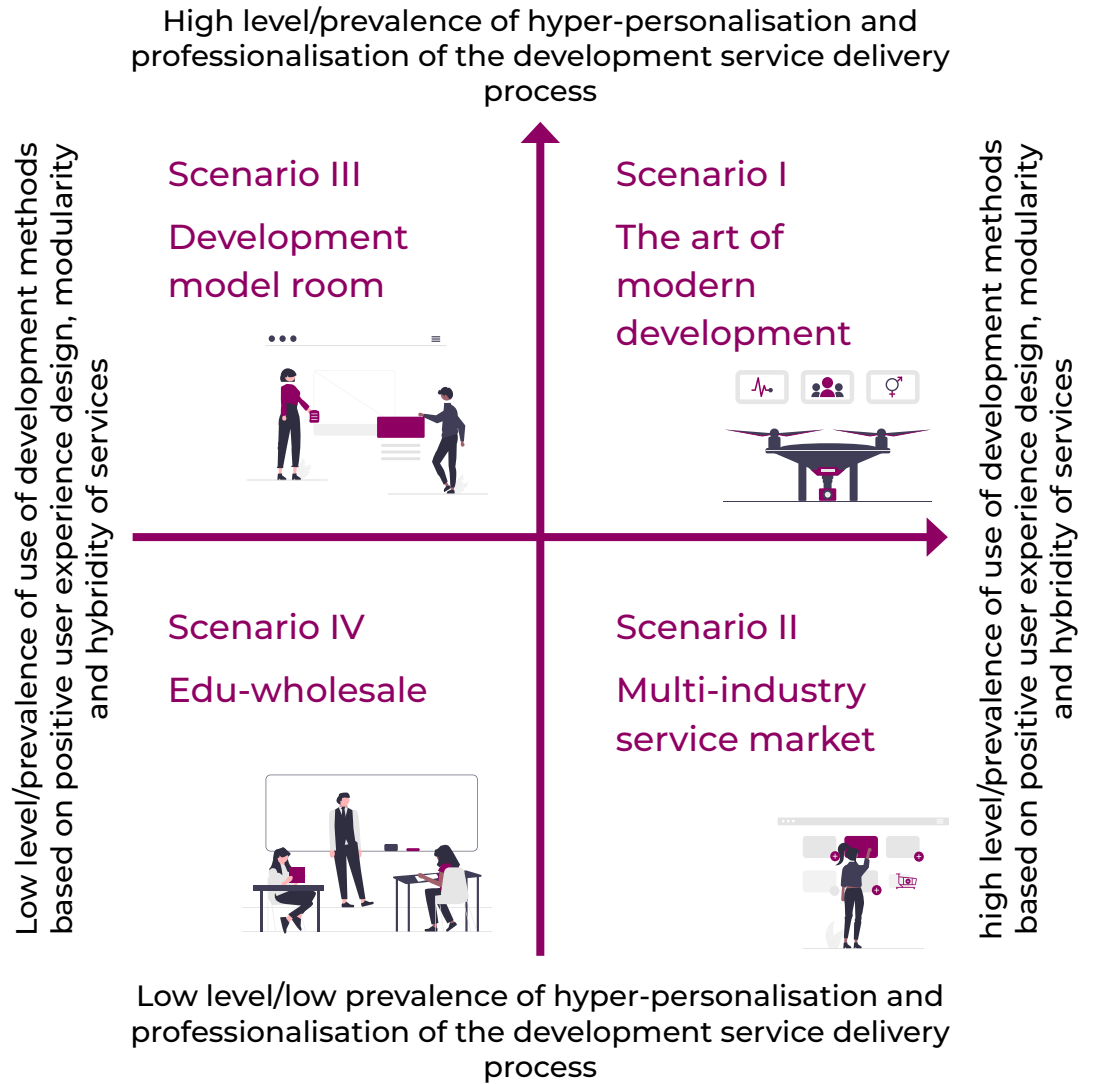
High level/prevalence of hyper-personalisation and professionalisation of the development service delivery process

Low level/prevalence of use of development methods based on positive user experience design, modularity and hybridity of services

Scenario III

Development model room

Scenario I

The art of modern development

Scenario IV

Edu-wholesale

Scenario II

Multi-industry service market

high level/prevalence of use of development methods based on positive user experience design, modularity and hybridity of services

Low level/low prevalence of hyper-personalisation and professionalisation of the development service delivery process